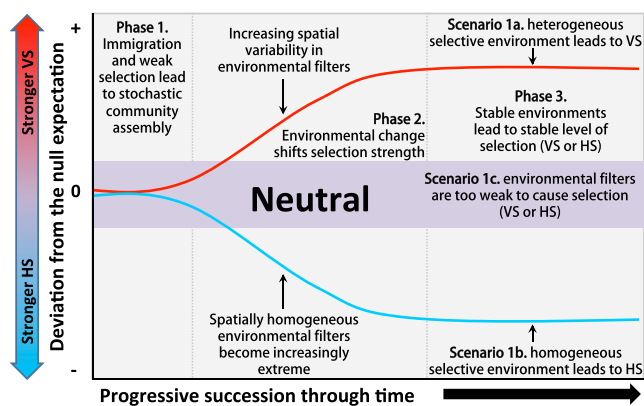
Stronger VS

Stronger HS

Deviation from the null expectation

+

0

-

Phase 1. Immigration and weak selection lead to stochastic community assembly

Increasing spatial variability in environmental filters

Scenario 1a. heterogeneous selective environment leads to VS

Phase 2. Environmental change shifts selection strength

Phase 3. Stable environments lead to stable level of selection (VS or HS)

Neutral

Scenario 1c. environmental filters are too weak to cause selection (VS or HS)

Spatially homogeneous environmental filters become increasingly extreme

Scenario 1b. homogeneous selective environment leads to HS

Progressive succession through time